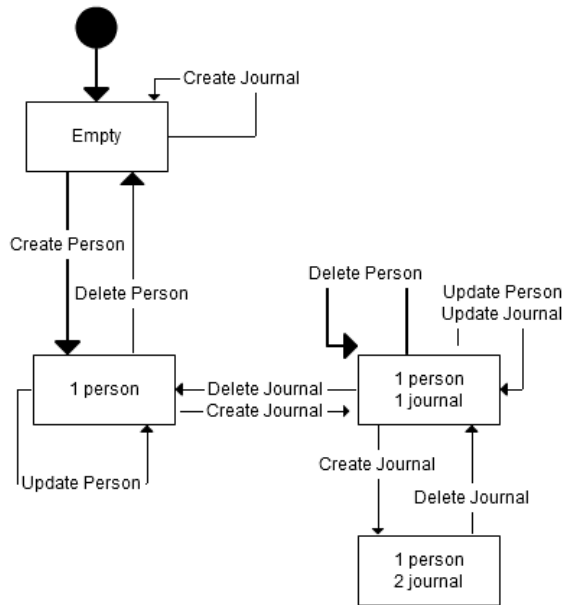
Create Journal

Empty

Create Person

Delete Person

Delete Person

Update Person
Update Journal

1 person

Delete Journal

Create Journal

1 person
1 journal

Update Person

Create Journal

Delete Journal

1 person
2 journal